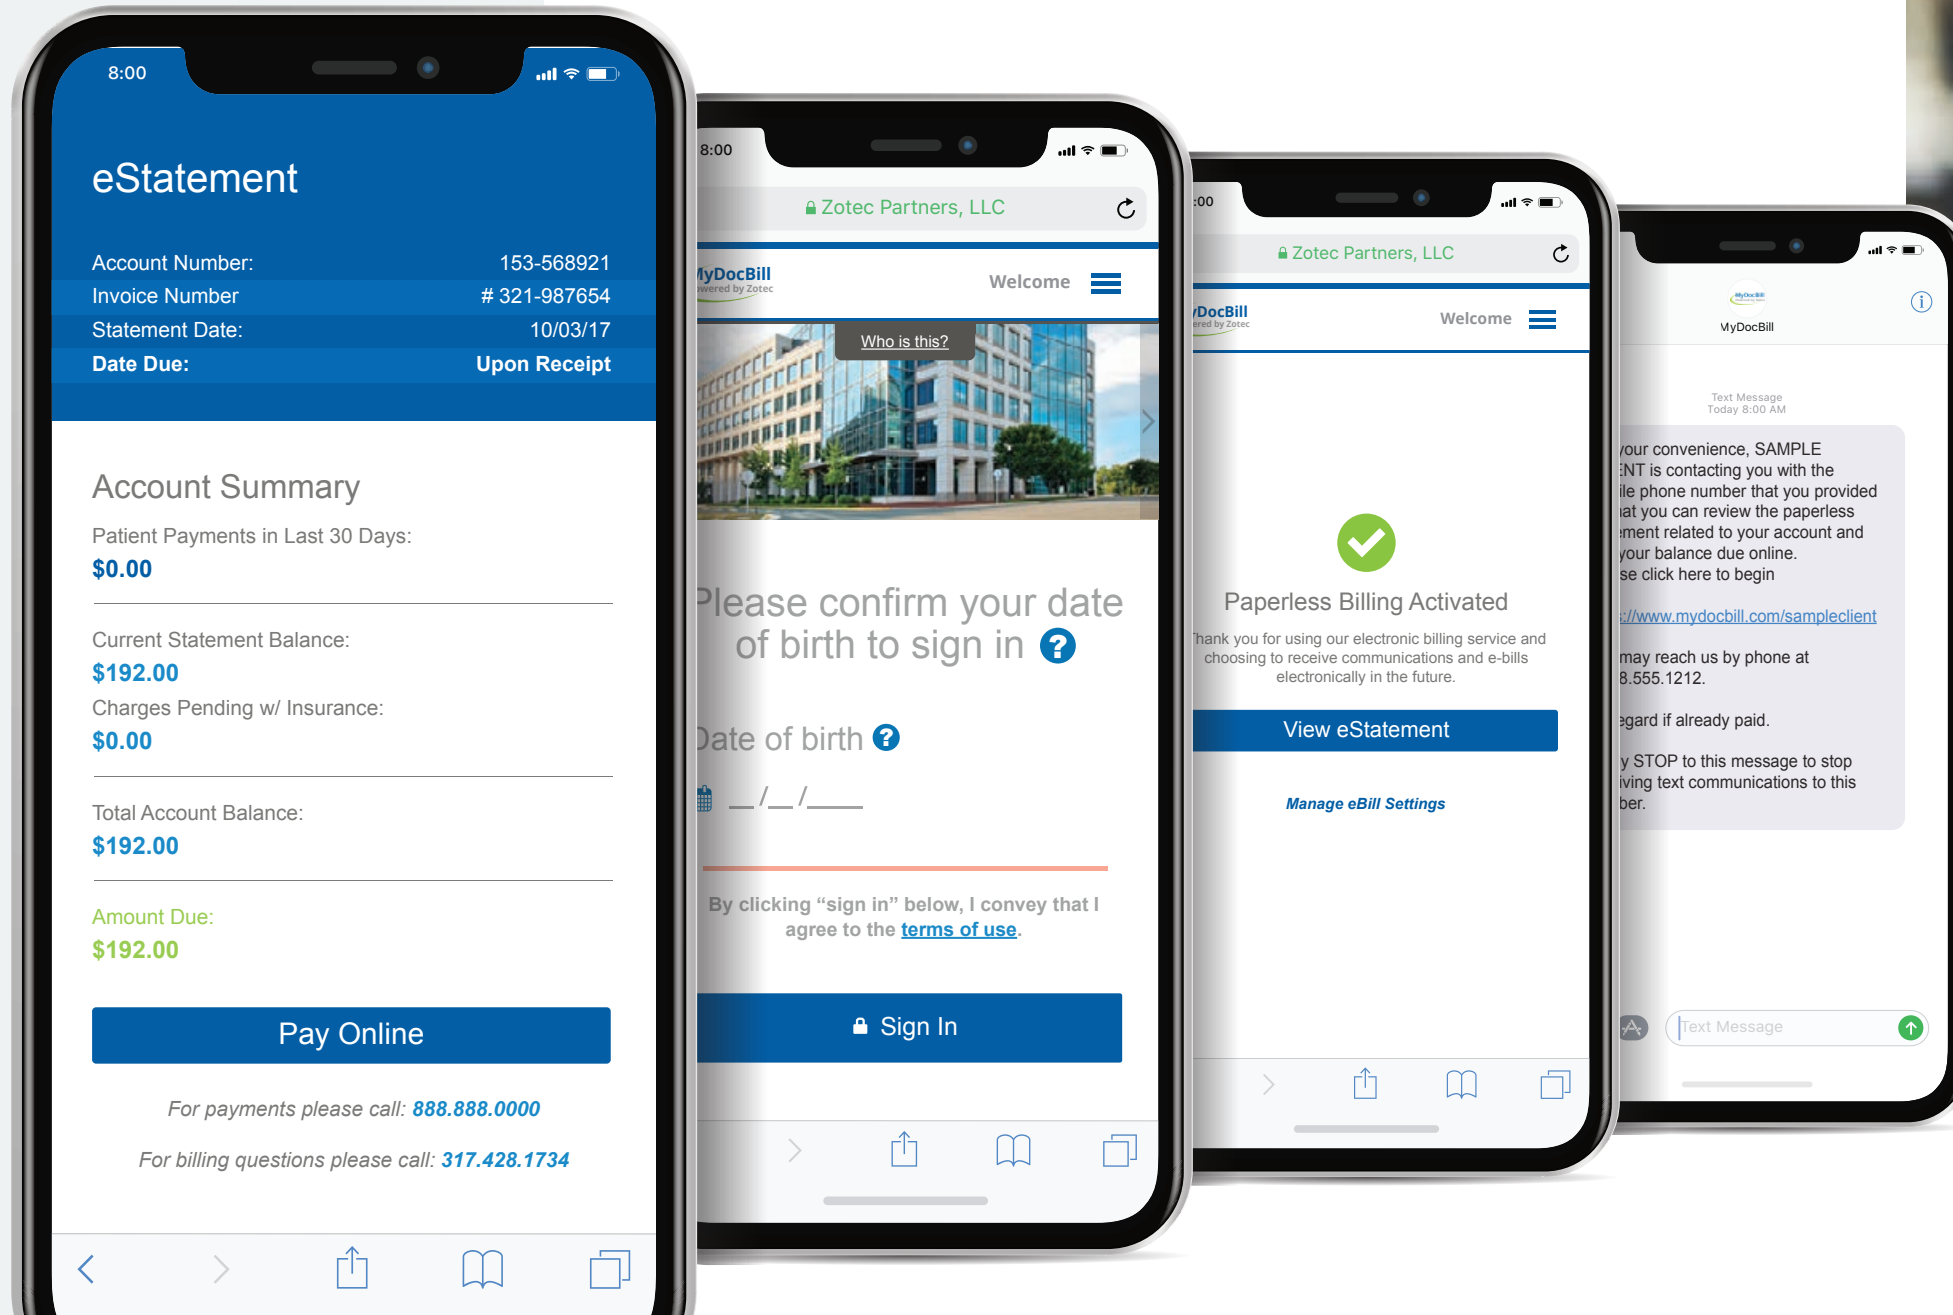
8:00

eStatement

Account Number: 153-568921
Invoice Number # 321-987654
Statement Date: 10/03/17
Date Due: Upon Receipt

Account Summary

Patient Payments in Last 30 Days:
$0.00

Current Statement Balance:
$192.00
Charges Pending w/ Insurance:
$0.00

Total Account Balance:
$192.00

Amount Due:
$192.00

Pay Online

For payments please call: 888.888.0000

For billing questions please call: 317.428.1734

8:00

Zotec Partners, LLC

MyDocBill
powered by Zotec

Welcome

Who is this?

Please confirm your date of birth to sign in

Date of birth

__/__/____

By clicking “sign in” below, I convey that I agree to the terms of use.

Sign In

:00

Zotec Partners, LLC

DocBill
ered by Zotec

Welcome

Paperless Billing Activated

hank you for using our electronic billing service and choosing to receive communications and e-bills electronically in the future.

View eStatement

Manage eBill Settings

MyDocBill

MyDocBill

Text Message
Today 8:00 AM

our convenience, SAMPLE NT is contacting you with the ile phone number that you provided at you can review the paperless ment related to your account and your balance due online. se click here to begin

://www.mydocbill.com/sampleclient

may reach us by phone at 8.555.1212.

egard if already paid.

y STOP to this message to stop iving text communications to this ber.

Text Message